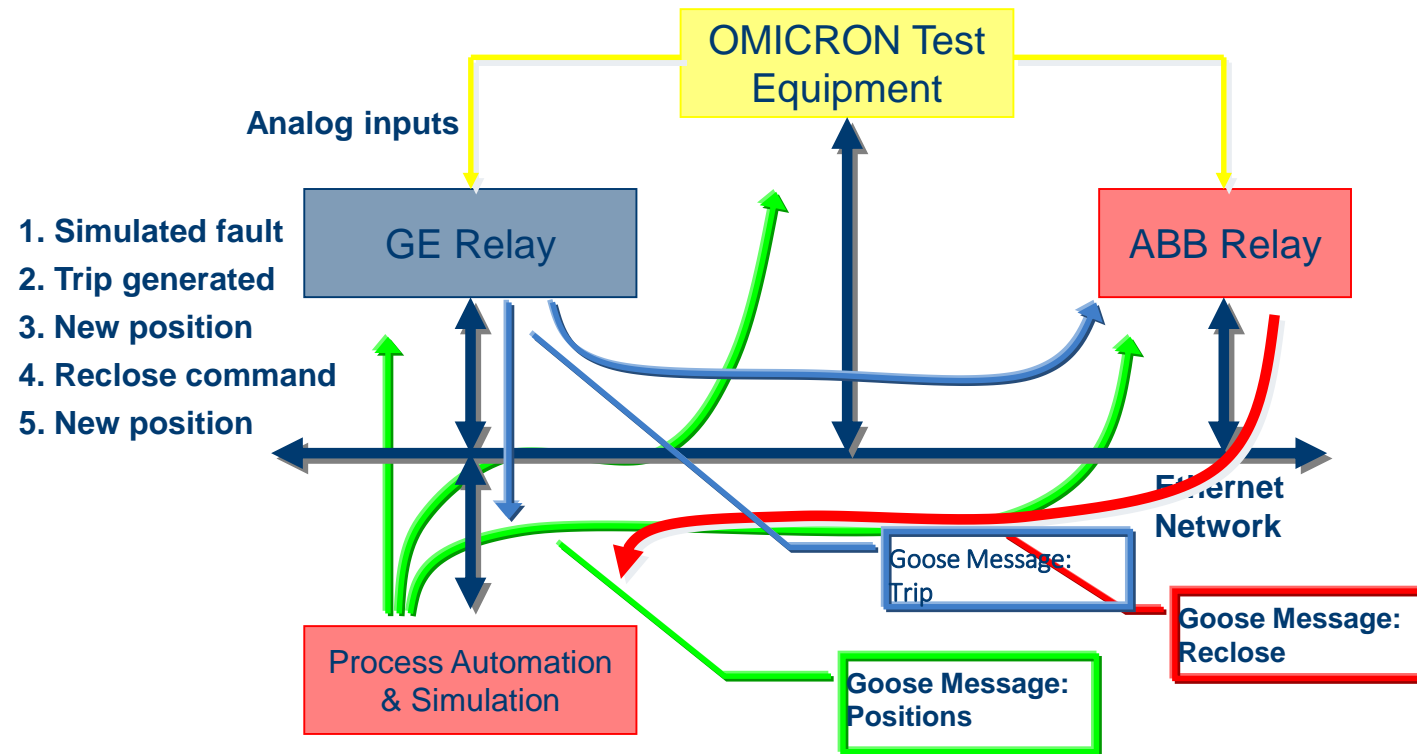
OMICRON Test Equipment

Analog inputs

GE Relay

ABB Relay

1. Simulated fault
2. Trip generated
3. New position
4. Reclose command
5. New position

Ethernet Network

Goose Message: Trip

Goose Message: Reclose

Process Automation & Simulation

Goose Message: Positions